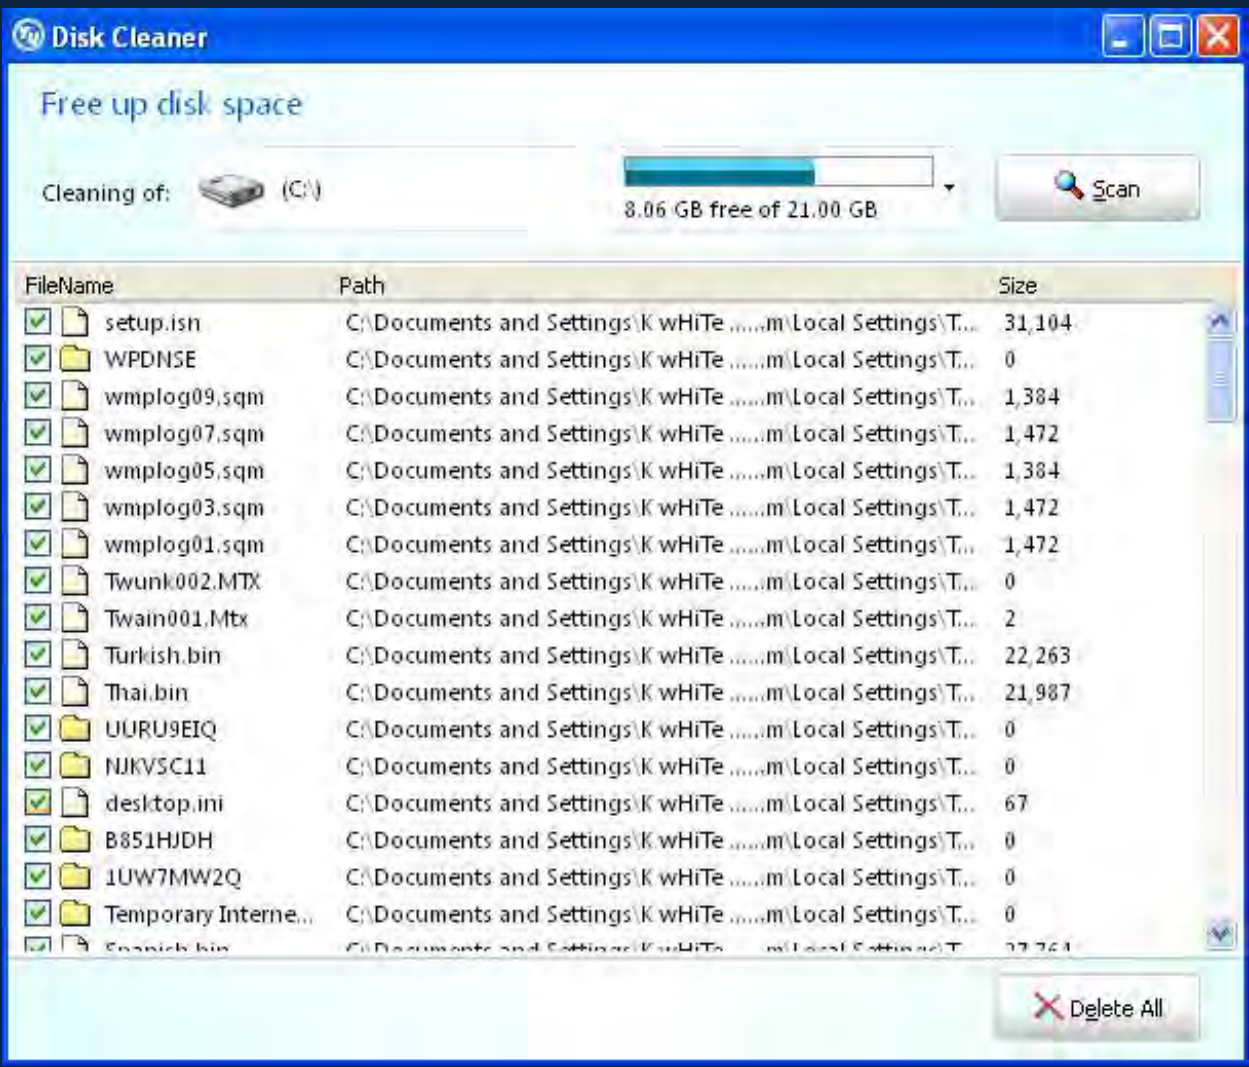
Disk Cleaner

Free up disk space

Cleaning of: (C:\)

8.06 GB free of 21.00 GB

Scan

| FileName | Path | Size |
|---|---|---|
| setup.isn | C:\Documents and Settings\K wHiTe ......m\Local Settings\T... | 31,104 |
| WPDNSE | C:\Documents and Settings\K wHiTe ......m\Local Settings\T... | 0 |
| wmplog09.sqm | C:\Documents and Settings\K wHiTe ......m\Local Settings\T... | 1,384 |
| wmplog07.sqm | C:\Documents and Settings\K wHiTe ......m\Local Settings\T... | 1,472 |
| wmplog05.sqm | C:\Documents and Settings\K wHiTe ......m\Local Settings\T... | 1,384 |
| wmplog03.sqm | C:\Documents and Settings\K wHiTe ......m\Local Settings\T... | 1,472 |
| wmplog01.sqm | C:\Documents and Settings\K wHiTe ......m\Local Settings\T... | 1,472 |
| Twunk002.MTX | C:\Documents and Settings\K wHiTe ......m\Local Settings\T... | 0 |
| Twain001.Mtx | C:\Documents and Settings\K wHiTe ......m\Local Settings\T... | 2 |
| Turkish.bin | C:\Documents and Settings\K wHiTe ......m\Local Settings\T... | 22,263 |
| Thai.bin | C:\Documents and Settings\K wHiTe ......m\Local Settings\T... | 21,987 |
| UURU9EIQ | C:\Documents and Settings\K wHiTe ......m\Local Settings\T... | 0 |
| NJKVSC11 | C:\Documents and Settings\K wHiTe ......m\Local Settings\T... | 0 |
| desktop.ini | C:\Documents and Settings\K wHiTe ......m\Local Settings\T... | 67 |
| B851HJDH | C:\Documents and Settings\K wHiTe ......m\Local Settings\T... | 0 |
| 1UW7MW2Q | C:\Documents and Settings\K wHiTe ......m\Local Settings\T... | 0 |
| Temporary Interne... | C:\Documents and Settings\K wHiTe ......m\Local Settings\T... | 0 |
| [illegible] | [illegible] | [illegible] |

Delete All